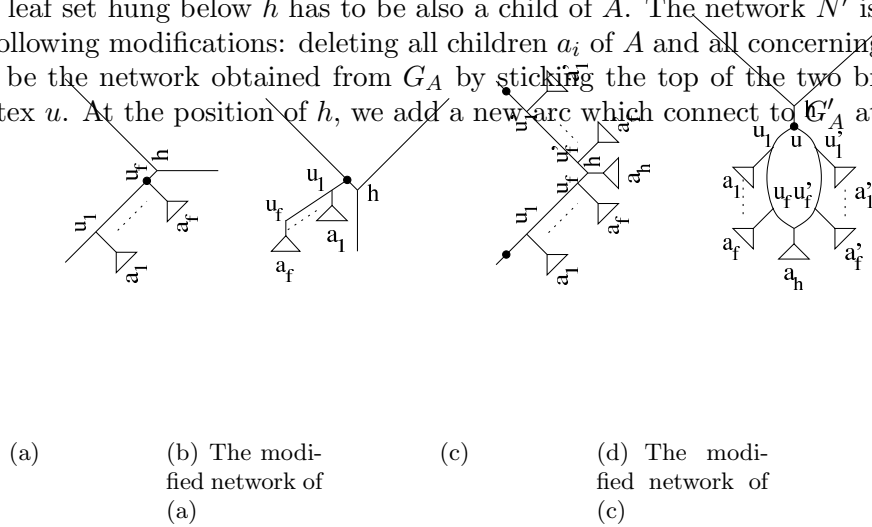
leaf set hung below $h$ has to be also a child of $A$. The network $N'$ is
following modifications: deleting all children $a_i$ of $A$ and all concerning
be the network obtained from $G_A$ by sticking the top of the two br
tex $u$. At the position of $h$, we add a new arc which connect to $G'_A$ at

h
$u_f$
$u_1$
$a_f$
$a_1$

$u_1$
h
$u_f$
$a_1$
$a_f$

$u_1$
$u'_f$
h
$a_h$
$u_f$
$a_f$
$u_1$
$a_1$

$u_1$
u
$u'_1$
$a_1$
$u_f$
$u'_f$
$a'_1$
$a_f$
$a'_f$
$a_h$

(a)

(b) The modified network of (a)

(c)

(d) The modified network of (c)